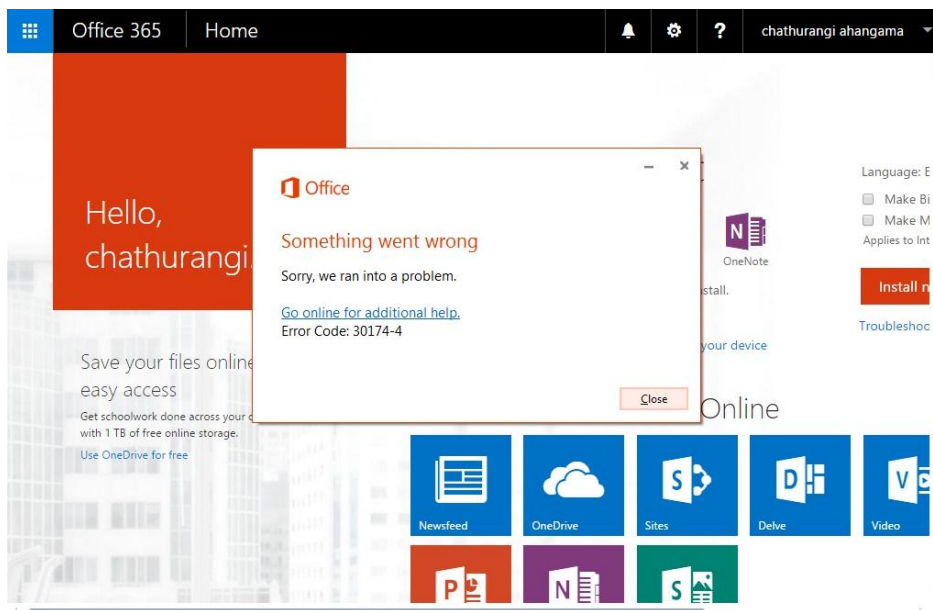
Office 365 Home ? chathurangi ahangama

Hello, chathurangi.

Save your files online easy access

Get schoolwork done across your with 1 TB of free online storage.

Use OneDrive for free

Office

Something went wrong

Sorry, we ran into a problem.

Go online for additional help.
Error Code: 30174-4

Close

OneNote

stall.

your device

Online

Language: E
Make Bi
Make M
Applies to Int

Install n

Troubleshoo

Newsfeed
OneDrive
Sites
Delve
Video